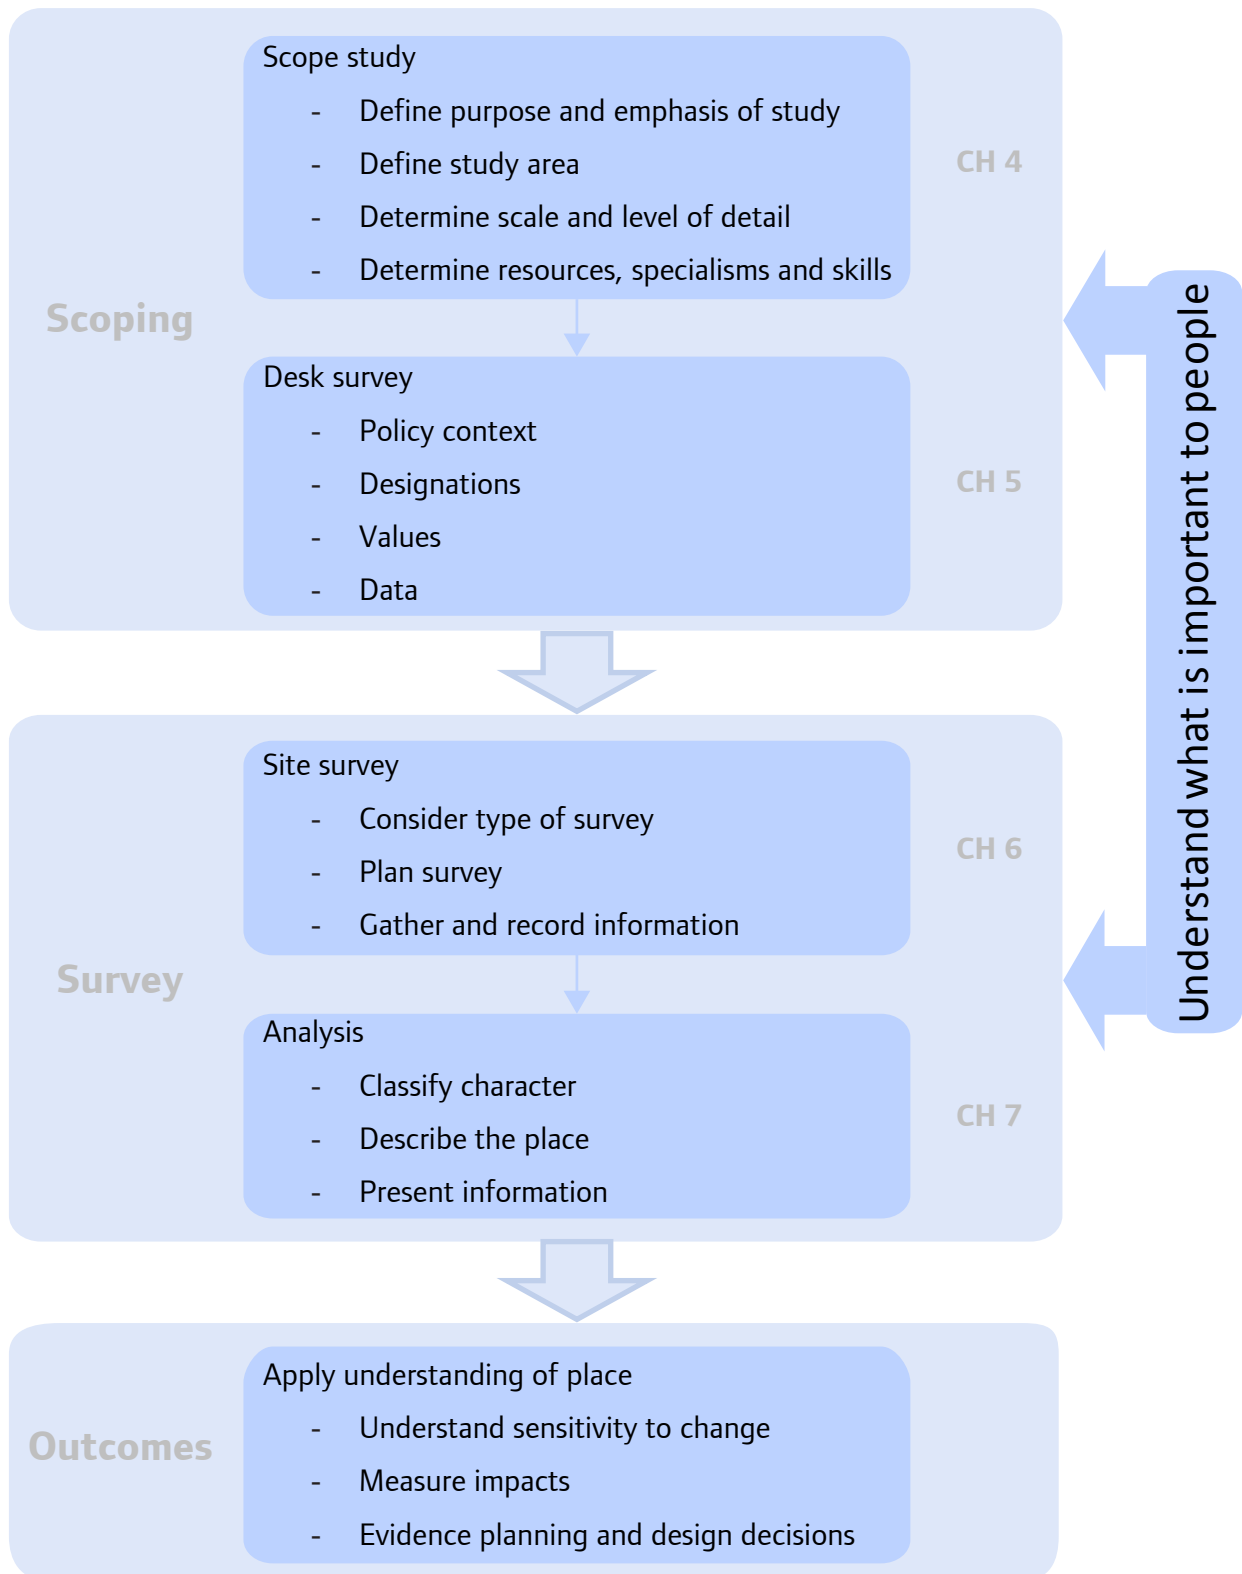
Scoping

Scope study
- Define purpose and emphasis of study
- Define study area
- Determine scale and level of detail
- Determine resources, specialisms and skills

CH 4

Desk survey
- Policy context
- Designations
- Values
- Data

CH 5

Survey

Site survey
- Consider type of survey
- Plan survey
- Gather and record information

CH 6

Analysis
- Classify character
- Describe the place
- Present information

CH 7

Outcomes

Apply understanding of place
- Understand sensitivity to change
- Measure impacts
- Evidence planning and design decisions

Understand what is important to people